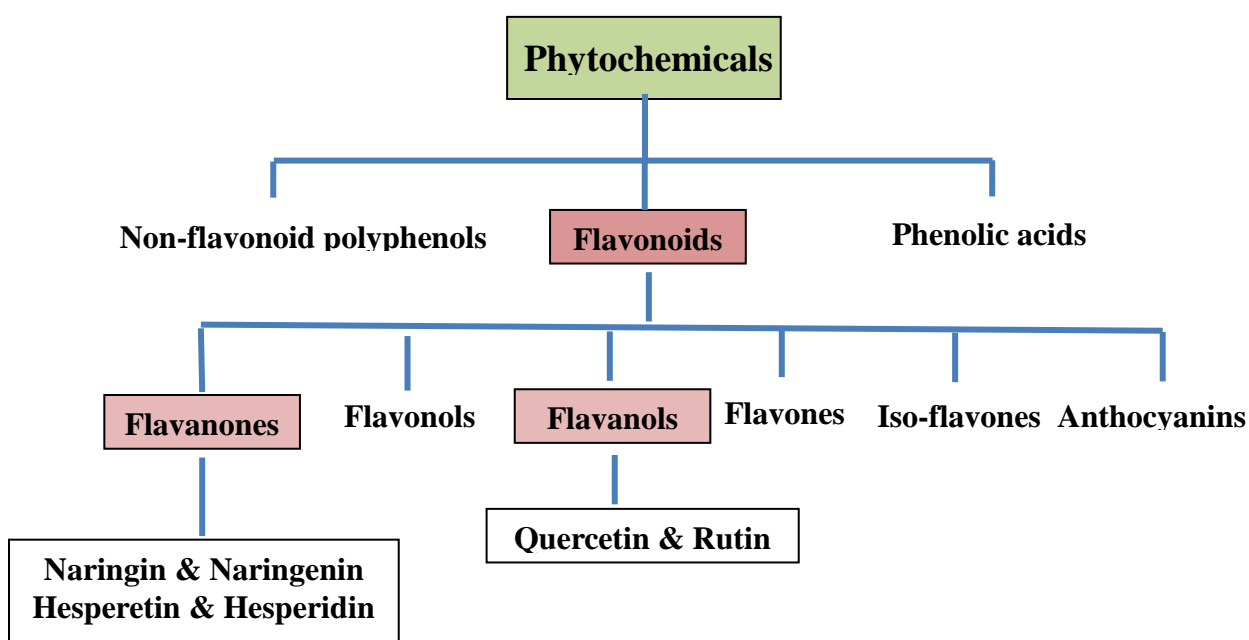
Phytochemicals

Non-flavonoid polyphenols

Flavonoids

Phenolic acids

Flavanones

Flavonols

Flavanols

Flavones

Iso-flavones

Anthocyanins

Naringin & Naringenin
Hesperetin & Hesperidin

Quercetin & Rutin